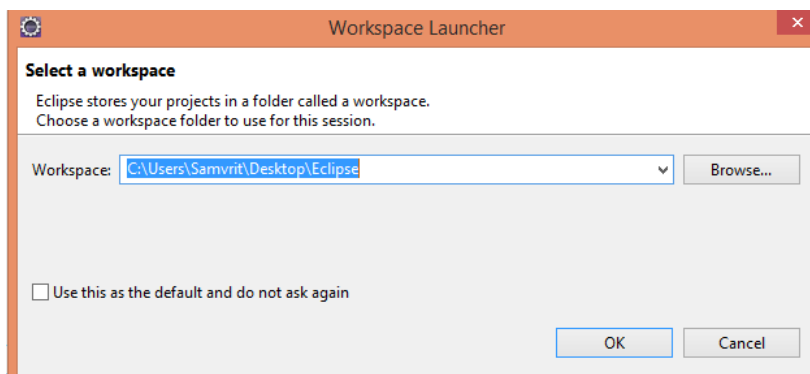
Workspace Launcher

Select a workspace

Eclipse stores your projects in a folder called a workspace.
Choose a workspace folder to use for this session.

Workspace: C:\Users\Samvrit\Desktop\Eclipse

Browse...

Use this as the default and do not ask again

OK

Cancel